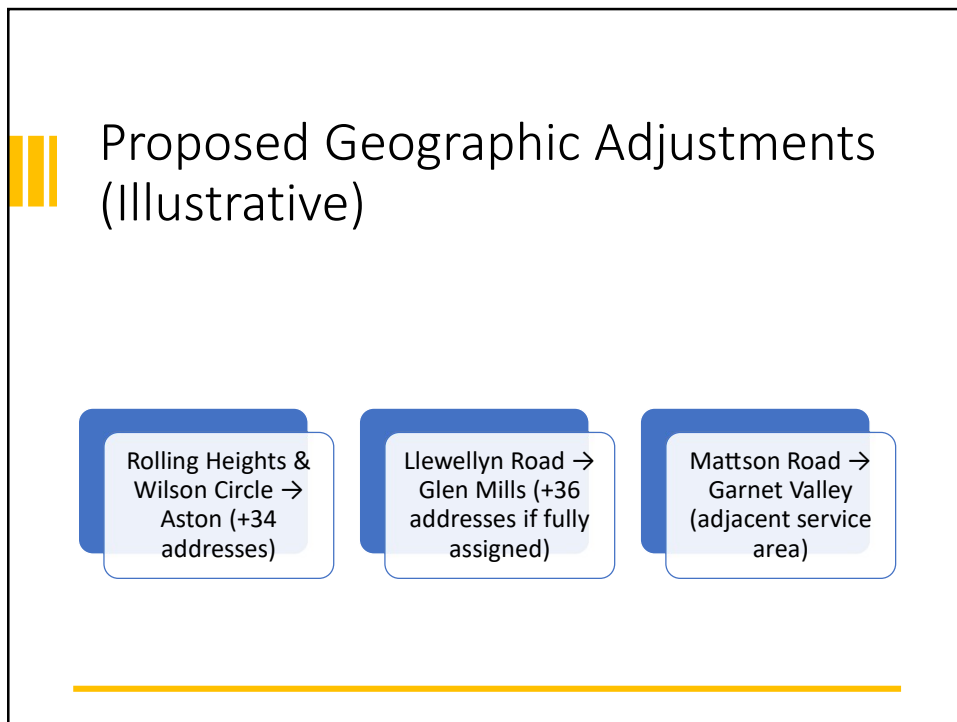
Proposed Geographic Adjustments (Illustrative)

Rolling Heights & Wilson Circle → Aston (+34 addresses)

Llewellyn Road → Glen Mills (+36 addresses if fully assigned)

Mattson Road → Garnet Valley (adjacent service area)